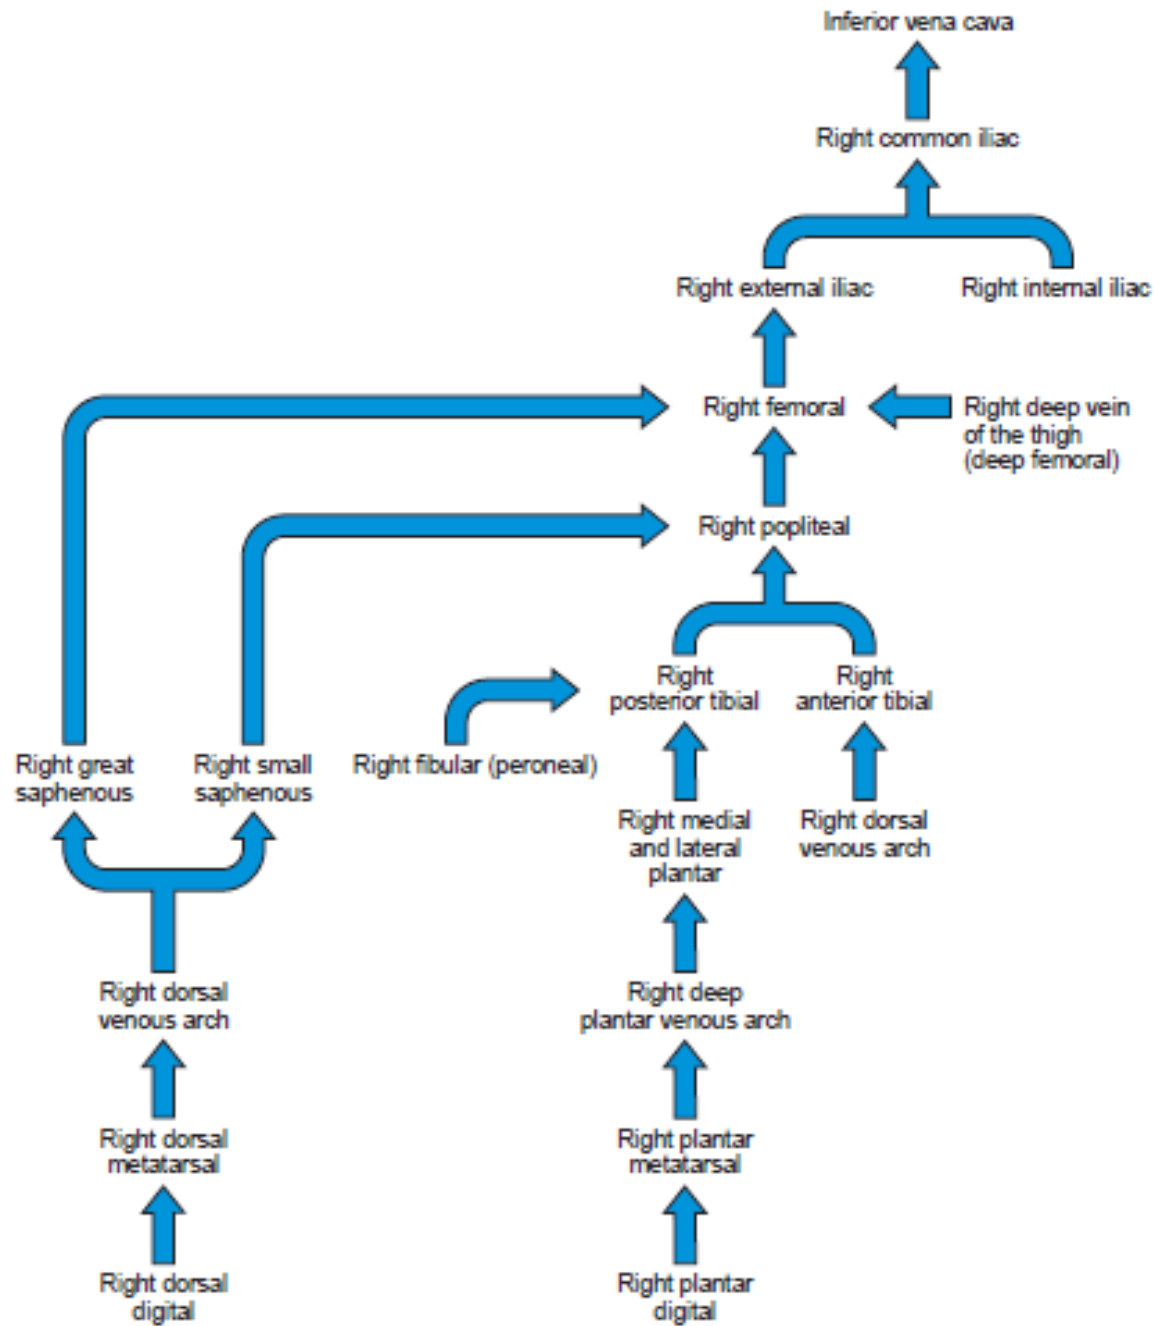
Inferior vena cava

Right common iliac

Right external iliac

Right internal iliac

Right femoral

Right deep vein of the thigh (deep femoral)

Right popliteal

Right posterior tibial

Right anterior tibial

Right great saphenous

Right small saphenous

Right fibular (peroneal)

Right medial and lateral plantar

Right dorsal venous arch

Right dorsal venous arch

Right deep plantar venous arch

Right dorsal metatarsal

Right plantar metatarsal

Right dorsal digital

Right plantar digital